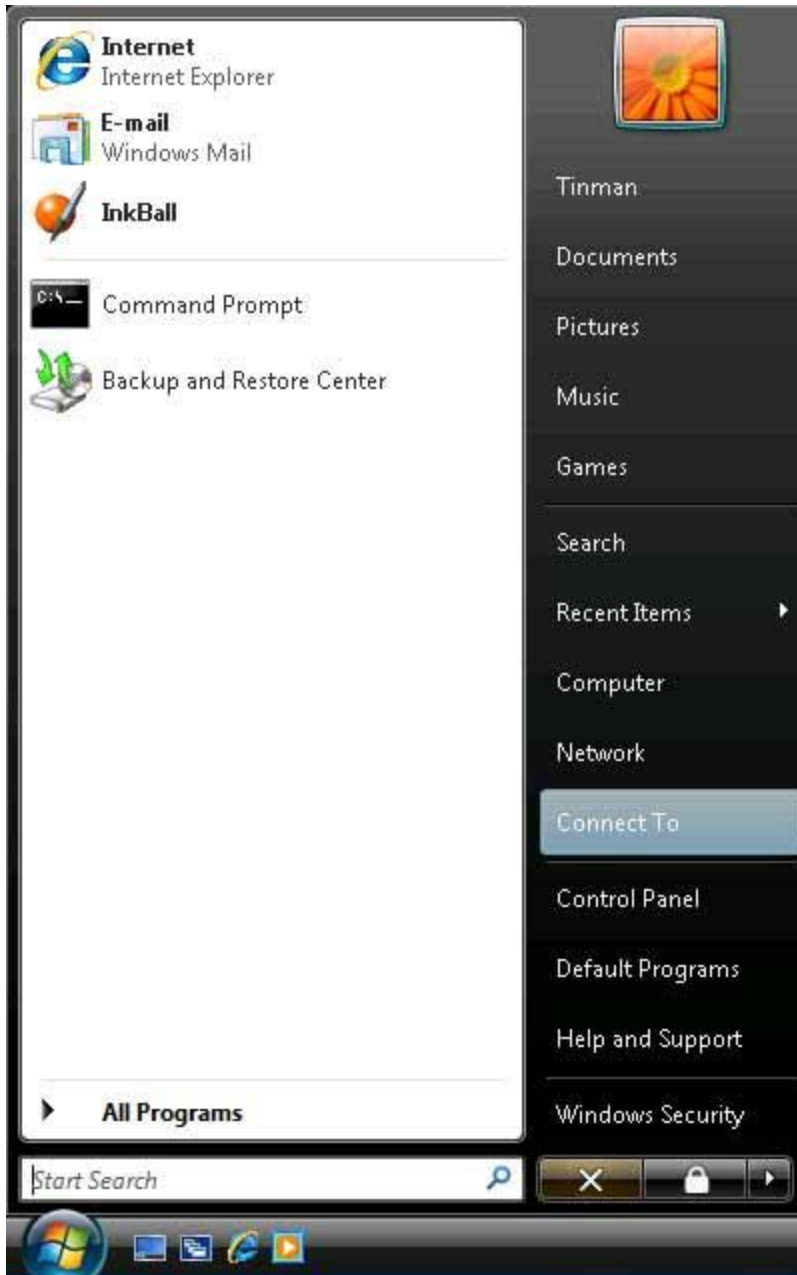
Internet
Internet Explorer

E-mail
Windows Mail

InkBall

C:\_

Command Prompt

Backup and Restore Center

All Programs

Start Search

Tinman

Documents

Pictures

Music

Games

Search

Recent Items

Computer

Network

Connect To

Control Panel

Default Programs

Help and Support

Windows Security